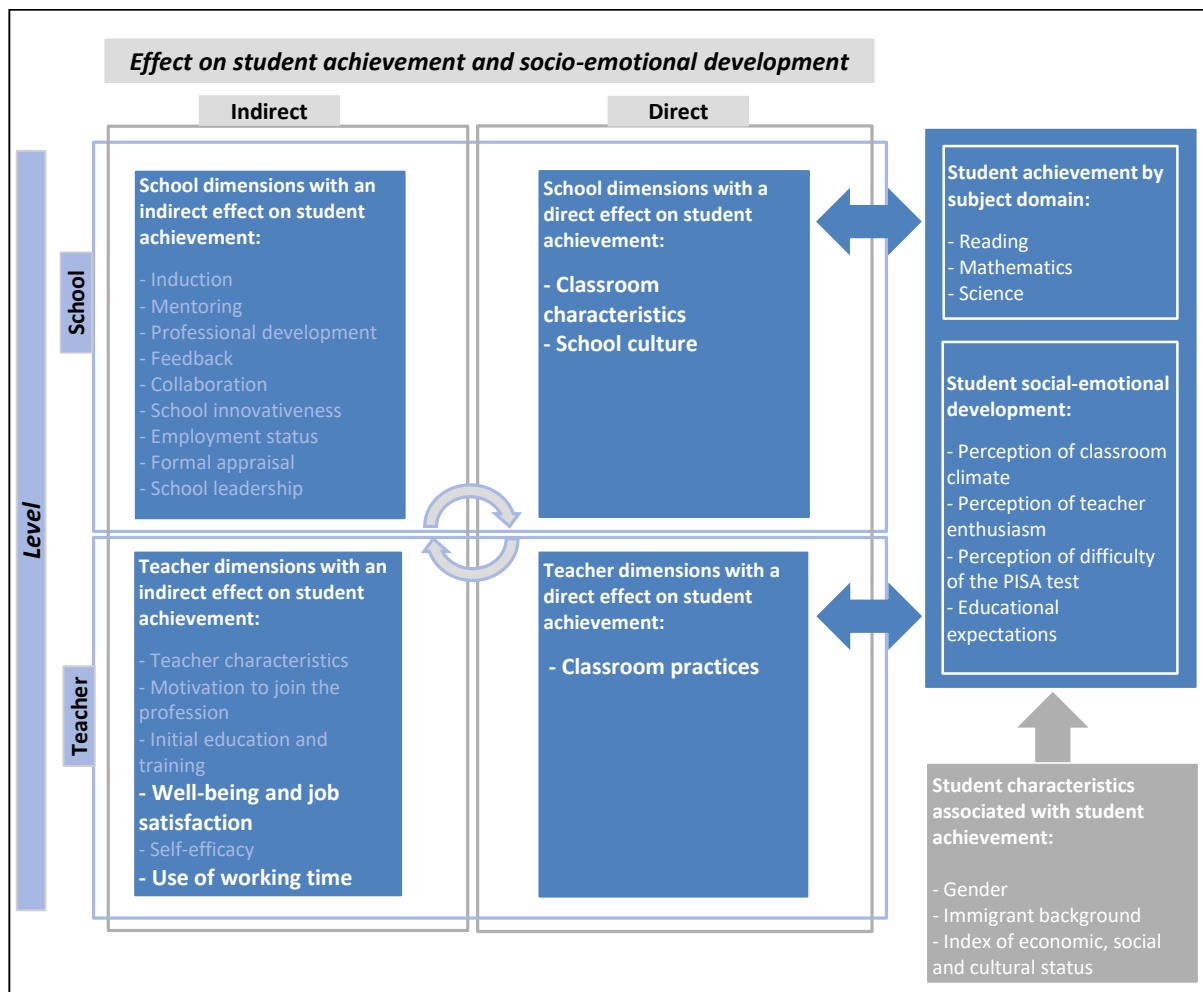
Effect on student achievement and socio-emotional development

Indirect

Direct

Level

School

School dimensions with an indirect effect on student achievement:

- Induction
- Mentoring
- Professional development
- Feedback
- Collaboration
- School innovativeness
- Employment status
- Formal appraisal
- School leadership

School dimensions with a direct effect on student achievement:

- Classroom characteristics
- School culture

Teacher

Teacher dimensions with an indirect effect on student achievement:

- Teacher characteristics
- Motivation to join the profession
- Initial education and training
- Well-being and job satisfaction
- Self-efficacy
- Use of working time

Teacher dimensions with a direct effect on student achievement:

- Classroom practices

Student achievement by subject domain:

- Reading
- Mathematics
- Science

Student social-emotional development:

- Perception of classroom climate
- Perception of teacher enthusiasm
- Perception of difficulty of the PISA test
- Educational expectations

Student characteristics associated with student achievement:

- Gender
- Immigrant background
- Index of economic, social and cultural status